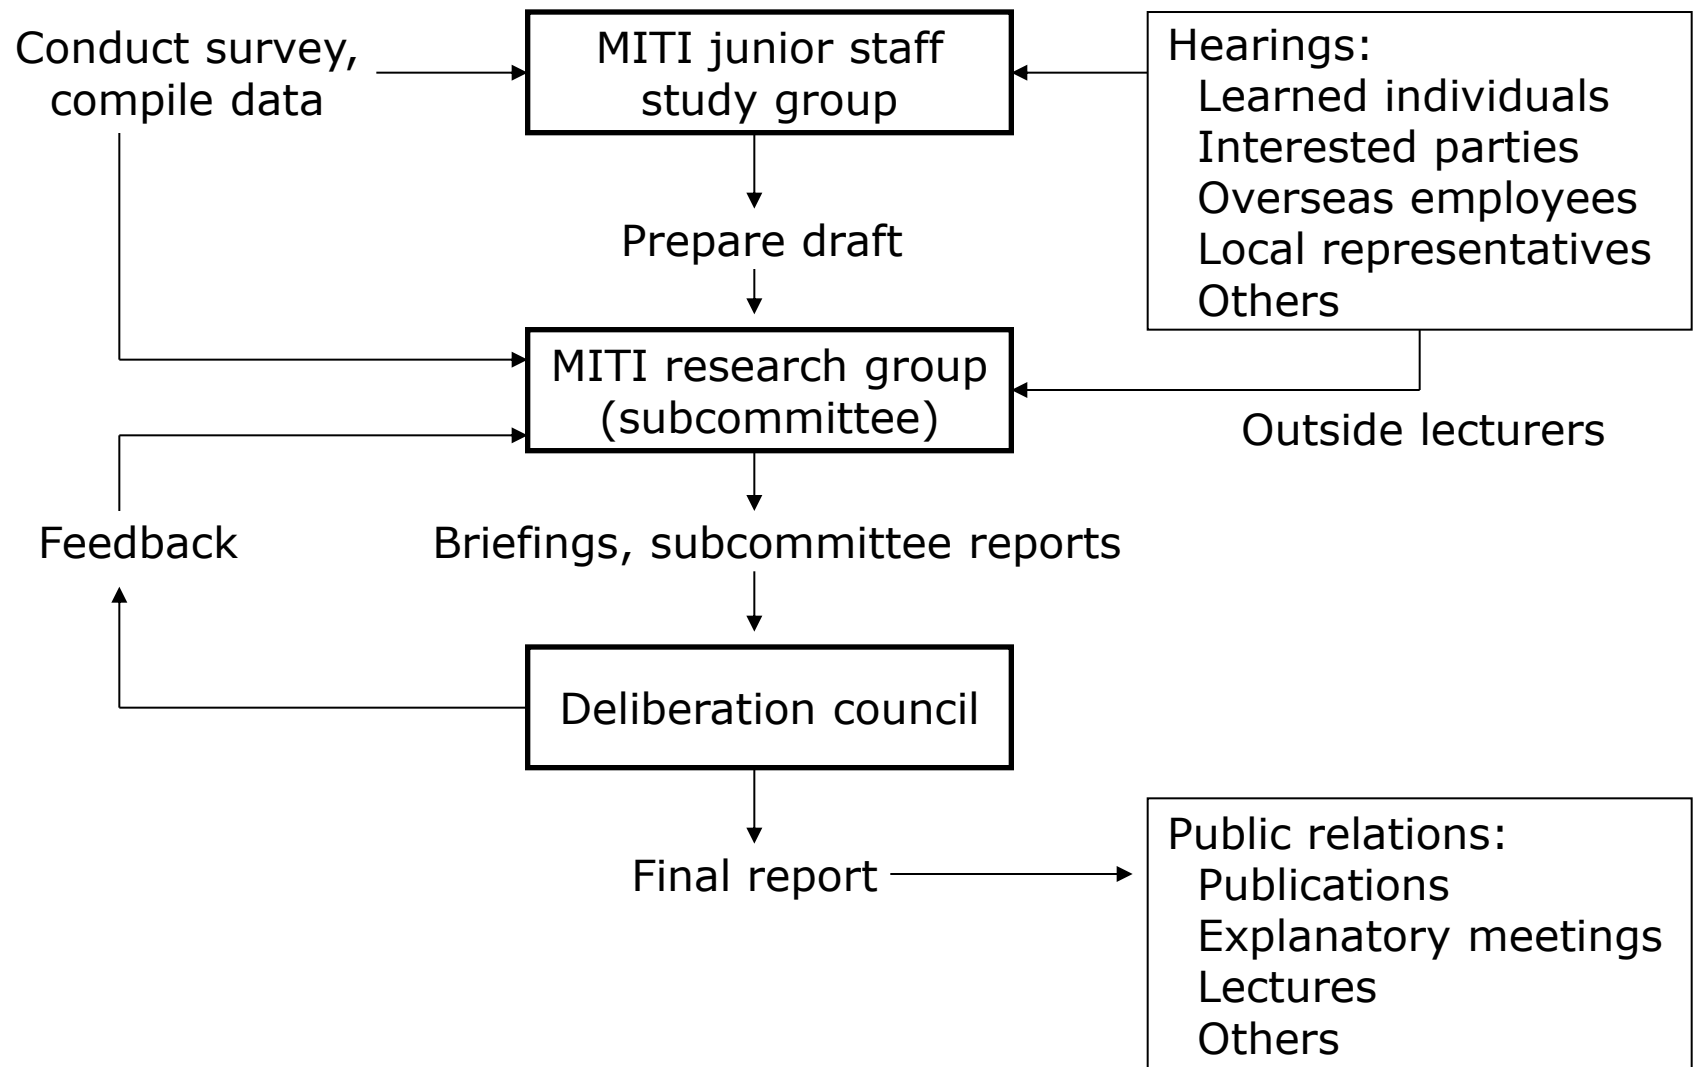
Conduct survey, compile data

MITI junior staff study group

Hearings:
Learned individuals
Interested parties
Overseas employees
Local representatives
Others

Prepare draft

MITI research group (subcommittee)

Outside lecturers

Feedback

Briefings, subcommittee reports

Deliberation council

Final report

Public relations:
Publications
Explanatory meetings
Lectures
Others